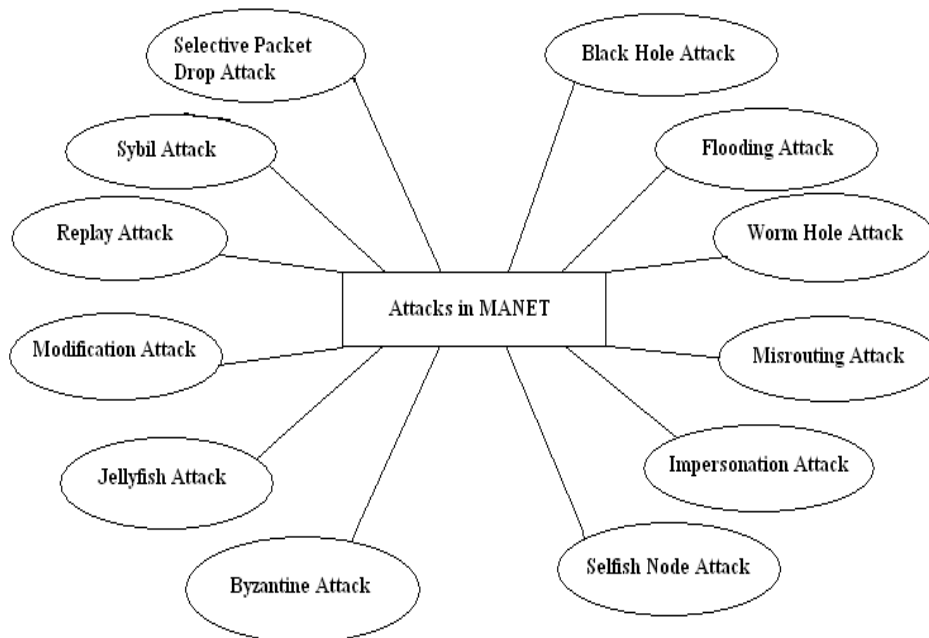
Selective Packet Drop Attack

Black Hole Attack

Sybil Attack

Flooding Attack

Replay Attack

Worm Hole Attack

Attacks in MANET

Modification Attack

Misrouting Attack

Jellyfish Attack

Impersonation Attack

Byzantine Attack

Selfish Node Attack